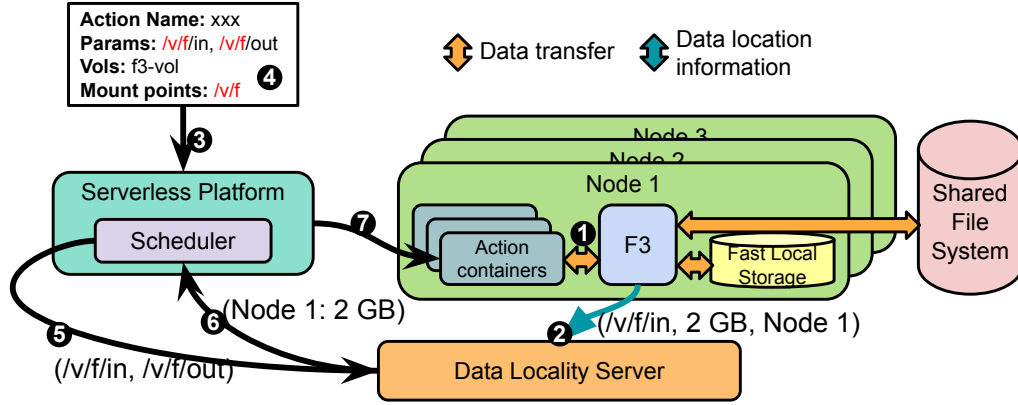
Action Name: xxx
Params: /v/f/in, /v/f/out
Vols: f3-vol
Mount points: /v/f
4

Data transfer
Data location information

3

Node 3
Node 2
Node 1

Serverless Platform
Scheduler

7

Action containers
1
F3
Fast Local Storage

Shared File System

5
6
(Node 1: 2 GB)
2
(/v/f/in, 2 GB, Node 1)
(/v/f/in, /v/f/out)

Data Locality Server